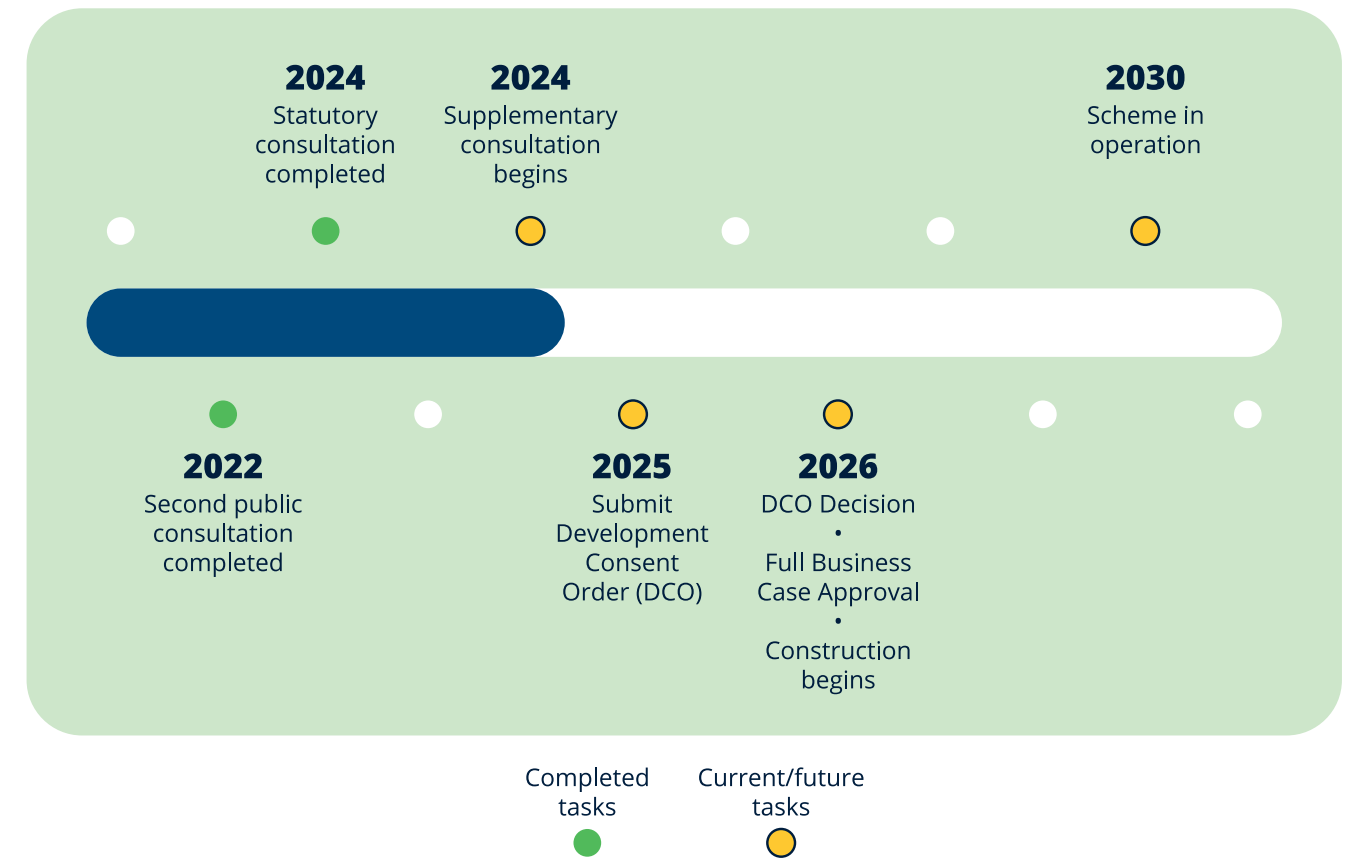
2024
Statutory consultation completed

2024
Supplementary consultation begins

2030
Scheme in operation

2022
Second public consultation completed

2025
Submit Development Consent Order (DCO)

2026
DCO Decision
•
Full Business Case Approval
•
Construction begins

Completed tasks

Current/future tasks